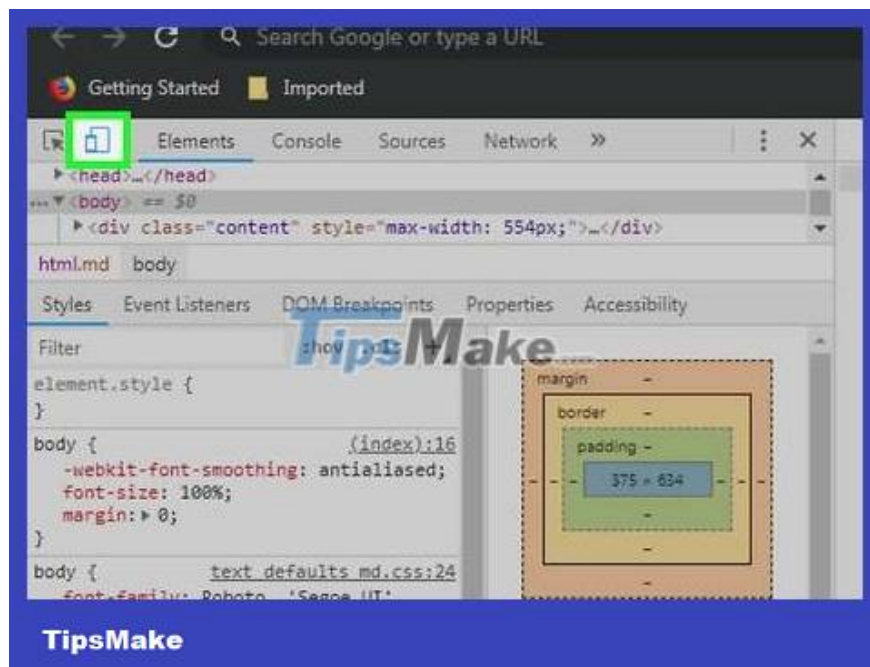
Search Google or type a URL

Getting Started Imported

Elements Console Sources Network »

▶<head>…</head>
…▼<body> == $0
▶<div class="content" style="max-width: 554px;">…</div>

html.md body

Styles Event Listeners DOM Breakpoints Properties Accessibility

Filter :hov .cls +

TipsMake

element.style {
}

body { (index):16
-webkit-font-smoothing: antialiased;
font-size: 100%;
margin: ▶ 0;
}

body { text_defaults_md.css:24
font-family: Roboto, 'Segoe UI',

margin –
border –
padding –
375 × 634
–
–
–
– – – –

TipsMake